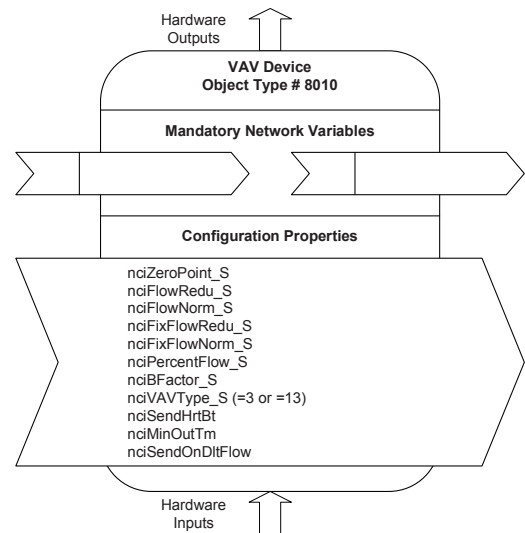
Hardware Outputs

VAV Device
Object Type # 8010

Mandatory Network Variables

Configuration Properties

nciZeroPoint_S
nciFlowRedu_S
nciFlowNorm_S
nciFixFlowRedu_S
nciFixFlowNorm_S
nciPercentFlow_S
nciBFactor_S
nciVAVType_S (=3 or =13)
nciSendHrtBt
nciMinOutTm
nciSendOnDltFlow

Hardware Inputs